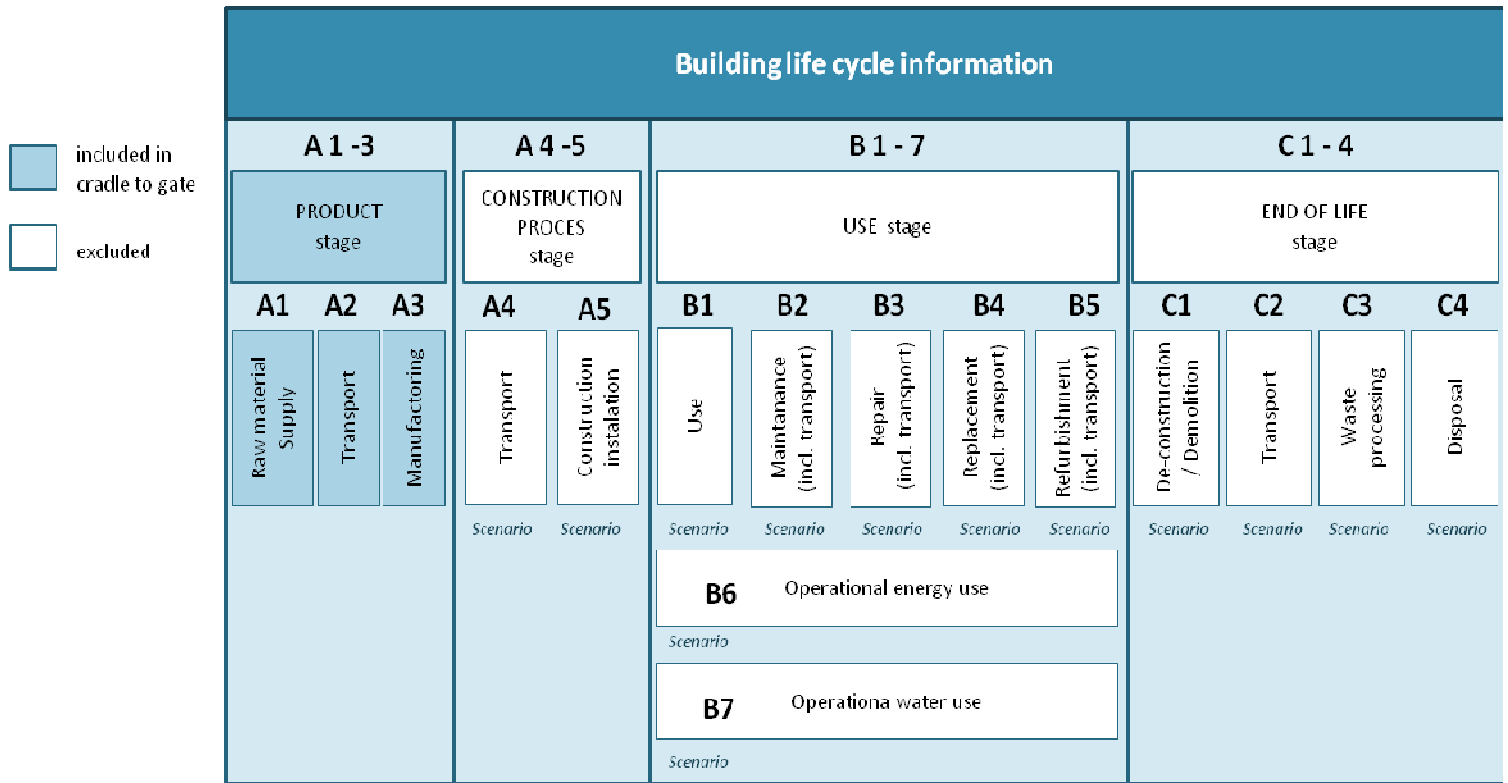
included in cradle to gate

excluded

Building life cycle information

A 1 -3

PRODUCT stage

A1 A2 A3

Raw material Supply

Transport

Manufactoring

A 4 -5

CONSTRUCTION PROCES stage

A4 A5

Transport

Construction instalation

Scenario Scenario

B 1 - 7

USE stage

B1 B2 B3 B4 B5

Use

Maintanance (incl. transport)

Repair (incl. transport)

Replacement (incl. transport)

Refurbishment (incl. transport)

Scenario Scenario Scenario Scenario Scenario

B6 Operational energy use

Scenario

B7 Operationa water use

Scenario

C 1 - 4

END OF LIFE stage

C1 C2 C3 C4

De-construction / Demolition

Transport

Waste processing

Disposal

Scenario Scenario Scenario Scenario